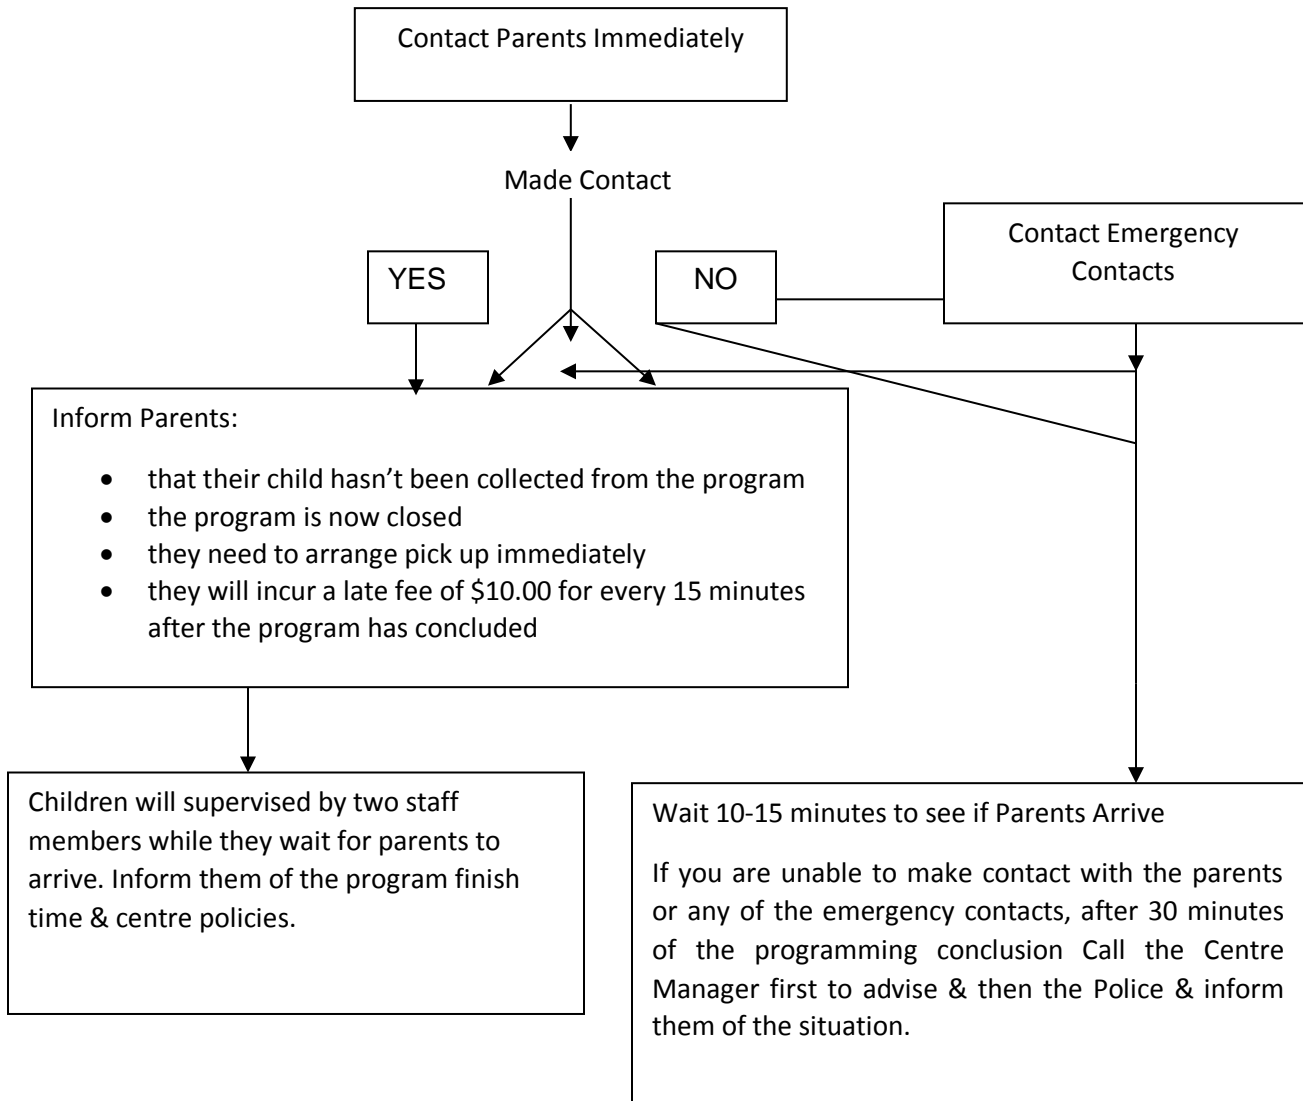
Contact Parents Immediately

Made Contact

YES

NO

Contact Emergency Contacts

Inform Parents:

- that their child hasn’t been collected from the program
- the program is now closed
- they need to arrange pick up immediately
- they will incur a late fee of \$10.00 for every 15 minutes after the program has concluded

Children will supervised by two staff members while they wait for parents to arrive. Inform them of the program finish time & centre policies.

Wait 10-15 minutes to see if Parents Arrive

If you are unable to make contact with the parents or any of the emergency contacts, after 30 minutes of the programming conclusion Call the Centre Manager first to advise & then the Police & inform them of the situation.